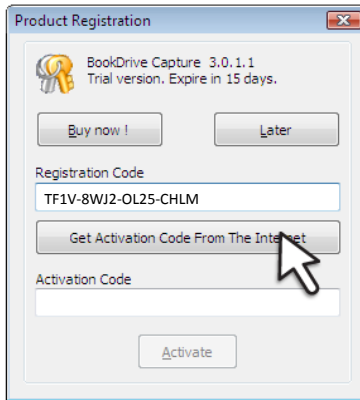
Product Registration

BookDrive Capture 3.0.1.1
Trial version. Expire in 15 days.

Buy now !

Later

Registration Code

TF1V-8WJ2-OL25-CHLM

Get Activation Code From The Internet

Activation Code

Activate